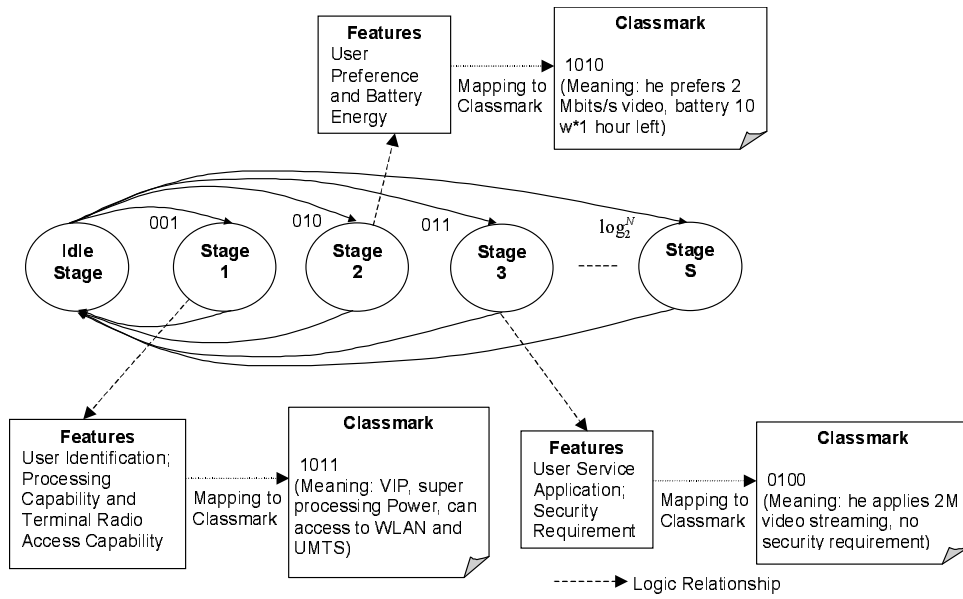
Features
User Preference and Battery Energy

Mapping to Classmark

Classmark
1010
(Meaning: he prefers 2 Mbits/s video, battery 10 w*1 hour left)

001
010
011
$\log_2^N$

Idle Stage
Stage 1
Stage 2
Stage 3
-----
Stage S

Features
User Identification; Processing Capability and Terminal Radio Access Capability

Mapping to Classmark

Classmark
1011
(Meaning: VIP, super processing Power, can access to WLAN and UMTS)

Features
User Service Application; Security Requirement

Mapping to Classmark

Classmark
0100
(Meaning: he applies 2M video streaming, no security requirement)

Logic Relationship